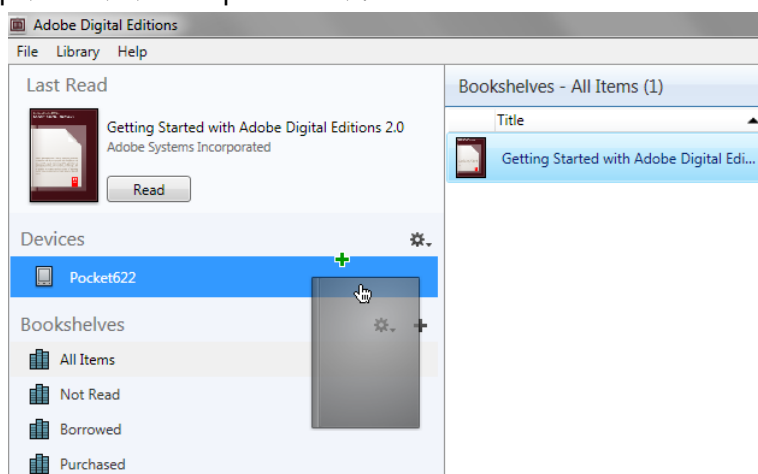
Adobe Digital Editions

File Library Help

Last Read

Getting Started with Adobe Digital Editions 2.0
Adobe Systems Incorporated

Read

Devices

Pocket622

Bookshelves

All Items

Not Read

Borrowed

Purchased

Bookshelves - All Items (1)

Title

Getting Started with Adobe Digital Edi...